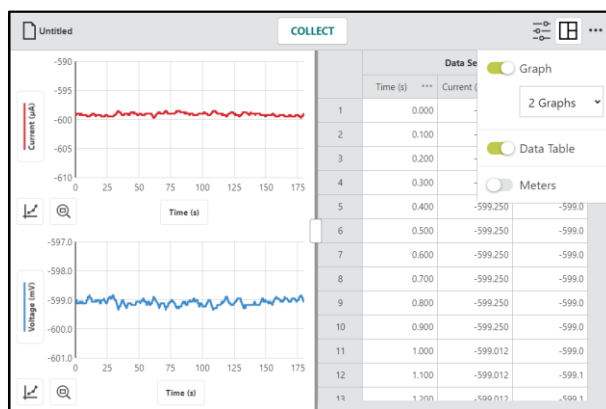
Untitled

COLLECT

-590
-595
-600
-605
-610
Current (µA)
0 25 50 75 100 125 150 175
Time (s)

-597.0
-598.0
-599.0
-600.0
-601.0
Voltage (mV)
0 25 50 75 100 125 150 175
Time (s)

Data Se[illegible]

| | Time (s) ··· | Current ( | |
|---|---|---|---|
| 1 | 0.000 | - | |
| 2 | 0.100 | - | |
| 3 | 0.200 | - | |
| 4 | 0.300 | - | |
| 5 | 0.400 | -599.250 | -599.0 |
| 6 | 0.500 | -599.250 | -599.0 |
| 7 | 0.600 | -599.250 | -599.0 |
| 8 | 0.700 | -599.250 | -599.0 |
| 9 | 0.800 | -599.250 | -599.0 |
| 10 | 0.900 | -599.250 | -599.0 |
| 11 | 1.000 | -599.012 | -599.0 |
| 12 | 1.100 | -599.012 | -599.1 |
| 13 | 1.200 | -599.012 | -599.1 |

Graph
2 Graphs
Data Table
Meters